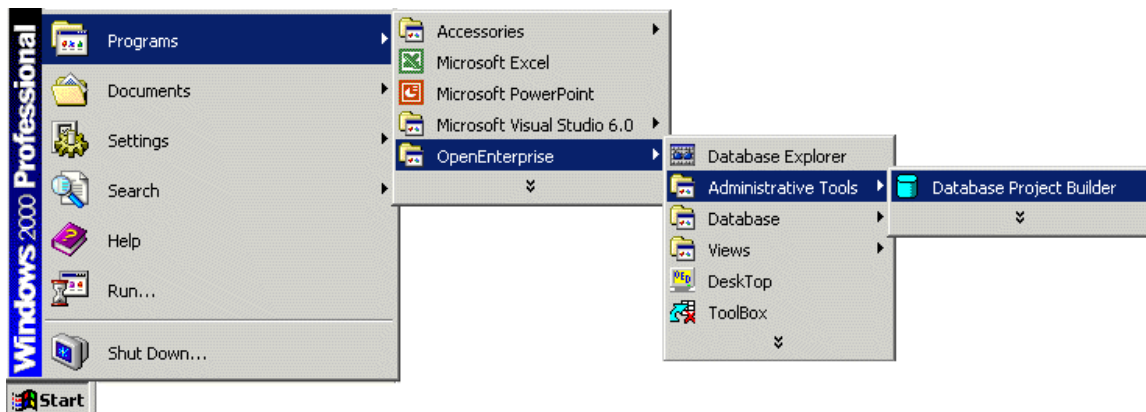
Windows 2000 Professional

Programs
Documents
Settings
Search
Help
Run...
Shut Down...

Start

Accessories
Microsoft Excel
Microsoft PowerPoint
Microsoft Visual Studio 6.0
OpenEnterprise
»

Database Explorer
Administrative Tools
Database
Views
DeskTop
ToolBox
»

Database Project Builder
»